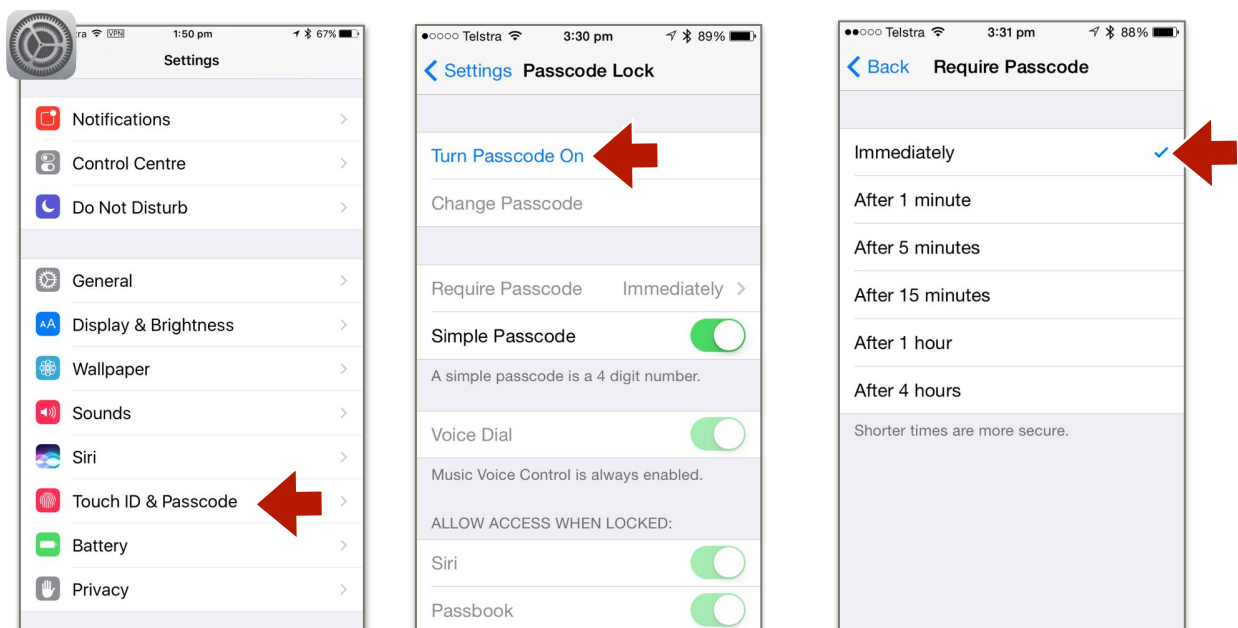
ra VPN 1:50 pm 67%
Settings

Notifications
Control Centre
Do Not Disturb

General
Display & Brightness
Wallpaper
Sounds
Siri
Touch ID & Passcode
Battery
Privacy

●○○○○ Telstra 3:30 pm 89%
Settings Passcode Lock

Turn Passcode On
Change Passcode

Require Passcode Immediately
Simple Passcode
A simple passcode is a 4 digit number.

Voice Dial
Music Voice Control is always enabled.

ALLOW ACCESS WHEN LOCKED:
Siri
Passbook

●●○○○ Telstra 3:31 pm 88%
Back Require Passcode

Immediately
After 1 minute
After 5 minutes
After 15 minutes
After 1 hour
After 4 hours
Shorter times are more secure.